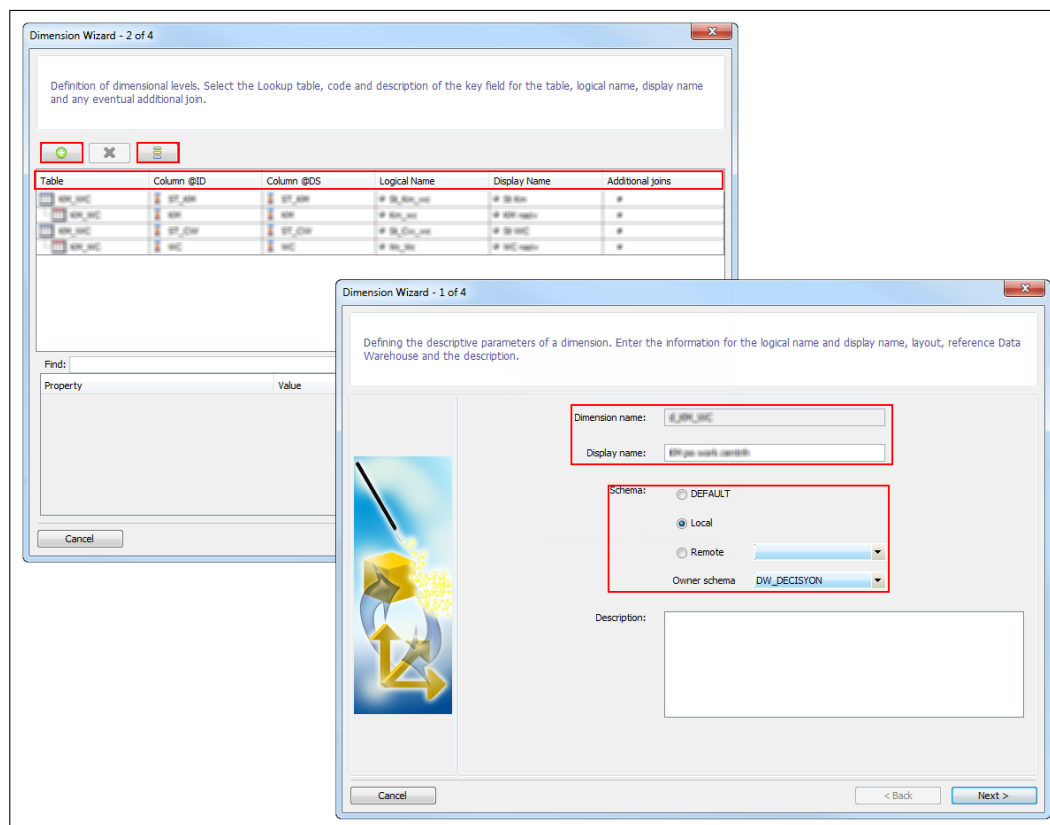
Dimension Wizard - 2 of 4

Definition of dimensional levels. Select the Lookup table, code and description of the key field for the table, logical name, display name and any eventual additional join.

| Table | Column @ID | Column @DS | Logical Name | Display Name | Additional joins |
|---|---|---|---|---|---|
| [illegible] | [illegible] | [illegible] | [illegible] | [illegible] | # |
| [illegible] | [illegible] | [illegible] | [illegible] | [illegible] | # |
| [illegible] | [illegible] | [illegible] | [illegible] | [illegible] | # |
| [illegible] | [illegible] | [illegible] | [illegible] | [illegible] | # |

Find:

Property
Value

Cancel

Dimension Wizard - 1 of 4

Defining the descriptive parameters of a dimension. Enter the information for the logical name and display name, layout, reference Data Warehouse and the description.

Dimension name: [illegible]

Display name: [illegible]

Schema:
DEFAULT
Local
Remote
Owner schema DW_DECISYON

Description:

Cancel
< Back
Next >